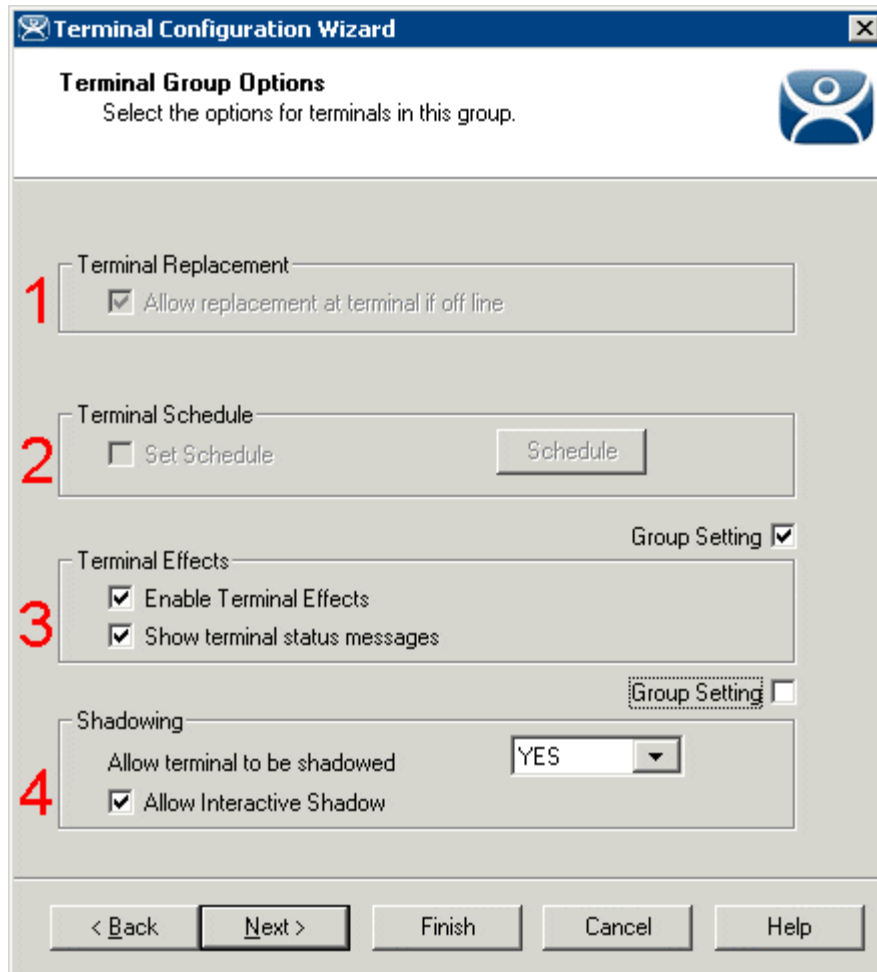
Terminal Configuration Wizard

Terminal Group Options
Select the options for terminals in this group.

Terminal Replacement
1
Allow replacement at terminal if off line

Terminal Schedule
2
Set Schedule
Schedule

Group Setting
Terminal Effects
3
Enable Terminal Effects
Show terminal status messages

Group Setting
Shadowing
4
Allow terminal to be shadowed
YES
Allow Interactive Shadow

< Back
Next >
Finish
Cancel
Help